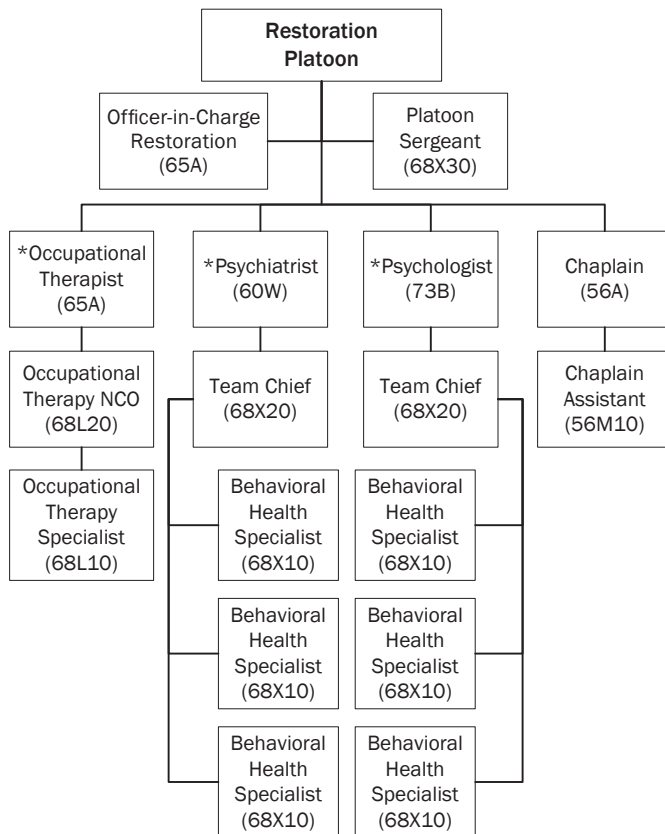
Restoration Platoon

Officer-in-Charge Restoration (65A)

Platoon Sergeant (68X30)

*Occupational Therapist (65A)

*Psychiatrist (60W)

*Psychologist (73B)

Chaplain (56A)

Occupational Therapy NCO (68L20)

Team Chief (68X20)

Team Chief (68X20)

Chaplain Assistant (56M10)

Occupational Therapy Specialist (68L10)

Behavioral Health Specialist (68X10)

Behavioral Health Specialist (68X10)

Behavioral Health Specialist (68X10)

Behavioral Health Specialist (68X10)

Behavioral Health Specialist (68X10)

Behavioral Health Specialist (68X10)